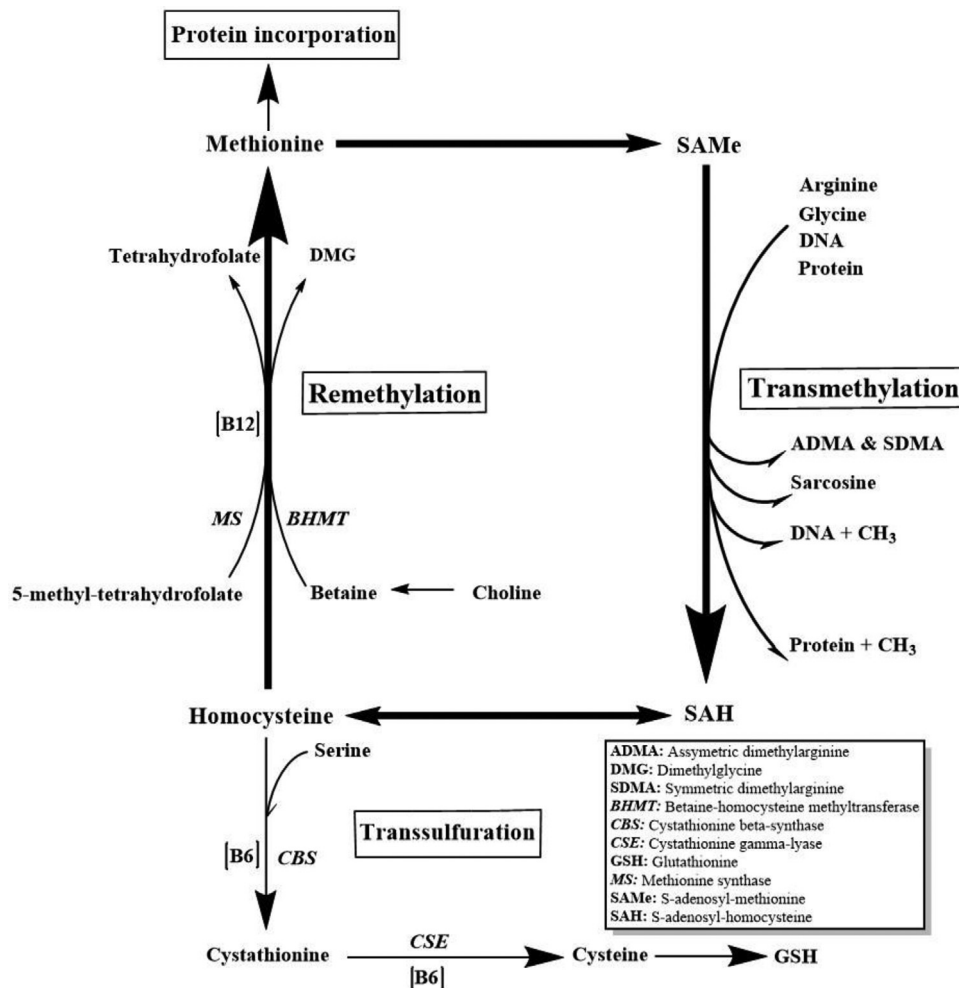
Protein incorporation

Methionine

SAMe

Arginine
Glycine
DNA
Protein

Tetrahydrofolate

DMG

Remethylation

Transmethylation

[B12]

ADMA & SDMA

Sarcosine

MS

BHMT

DNA + $CH_3$

5-methyl-tetrahydrofolate

Betaine

Choline

Protein + $CH_3$

Homocysteine

SAH

Serine

ADMA: Assymetric dimethylarginine
DMG: Dimethylglycine
SDMA: Symmetric dimethylarginine
BHMT: Betaine-homocysteine methyltransferase
CBS: Cystathionine beta-synthase
CSE: Cystathionine gamma-lyase
GSH: Glutathionine
MS: Methionine synthase
SAMe: S-adenosyl-methionine
SAH: S-adenosyl-homocysteine

Transsulfuration

[B6]

CBS

Cystathionine

CSE

[B6]

Cysteine

GSH